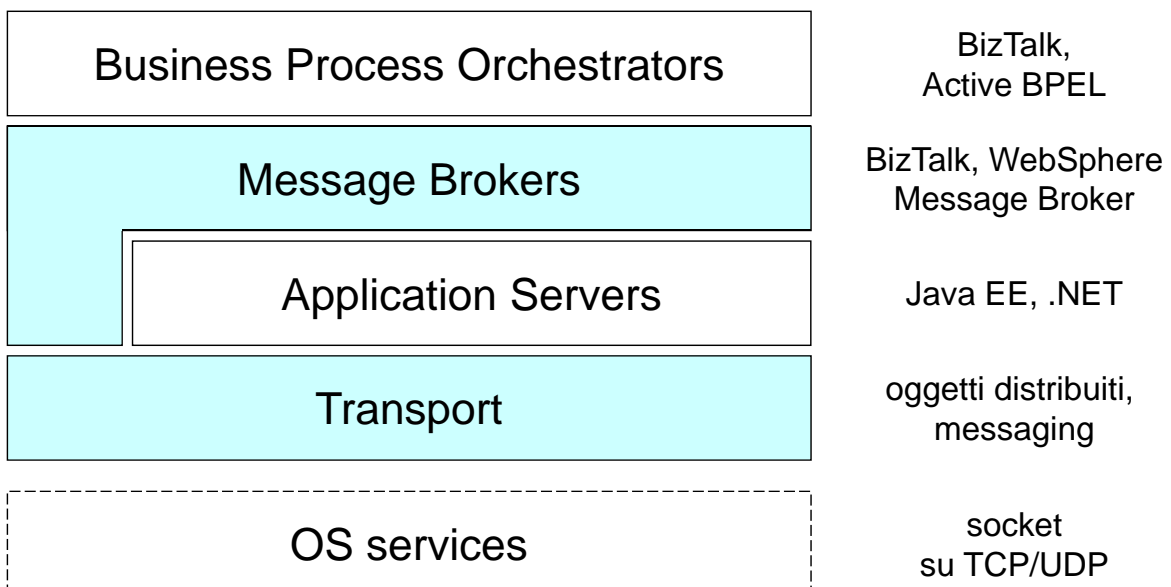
Business Process Orchestrators

BizTalk, Active BPEL

Message Brokers

BizTalk, WebSphere Message Broker

Application Servers

Java EE, .NET

Transport

oggetti distribuiti, messaging

OS services

socket su TCP/UDP